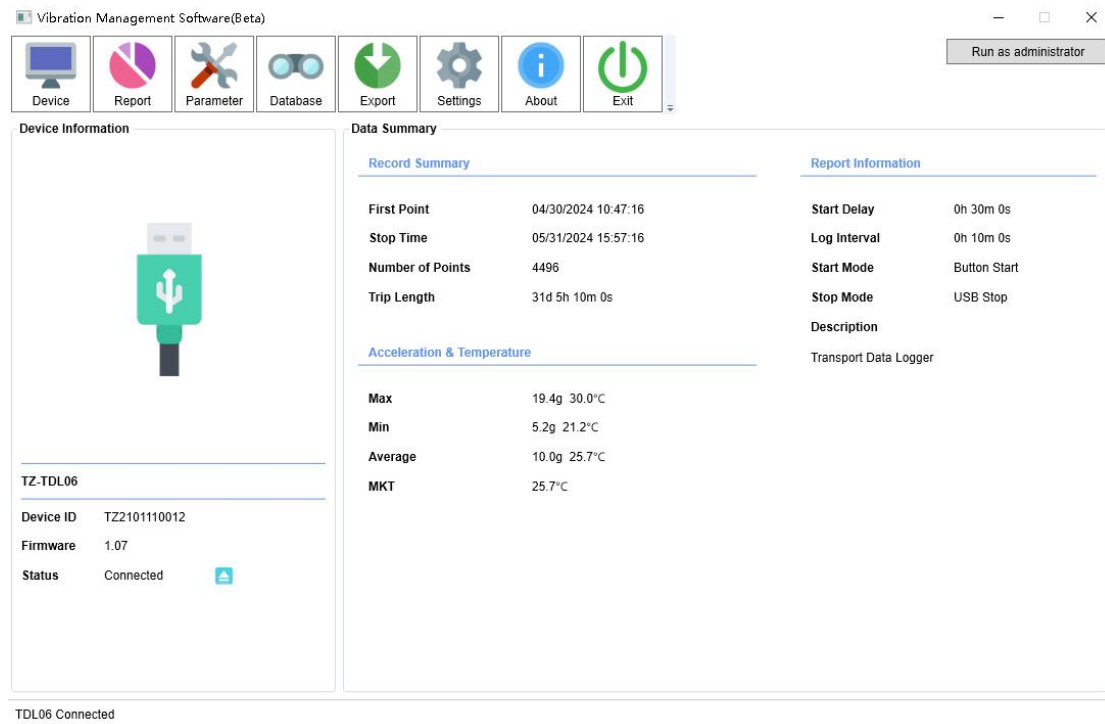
Vibration Management Software(Beta)

Run as administrator

Device
Report
Parameter
Database
Export
Settings
About
Exit

Device Information

TZ-TDL06

| | |
|---|---|
| Device ID | TZ2101110012 |
| Firmware | 1.07 |
| Status | Connected |

Data Summary

Record Summary

| | |
|---|---|
| First Point | 04/30/2024 10:47:16 |
| Stop Time | 05/31/2024 15:57:16 |
| Number of Points | 4496 |
| Trip Length | 31d 5h 10m 0s |

Acceleration & Temperature

| | |
|---|---|
| Max | 19.4g 30.0°C |
| Min | 5.2g 21.2°C |
| Average | 10.0g 25.7°C |
| MKT | 25.7°C |

Report Information

| | |
|---|---|
| Start Delay | 0h 30m 0s |
| Log Interval | 0h 10m 0s |
| Start Mode | Button Start |
| Stop Mode | USB Stop |

Description

Transport Data Logger

TDL06 Connected